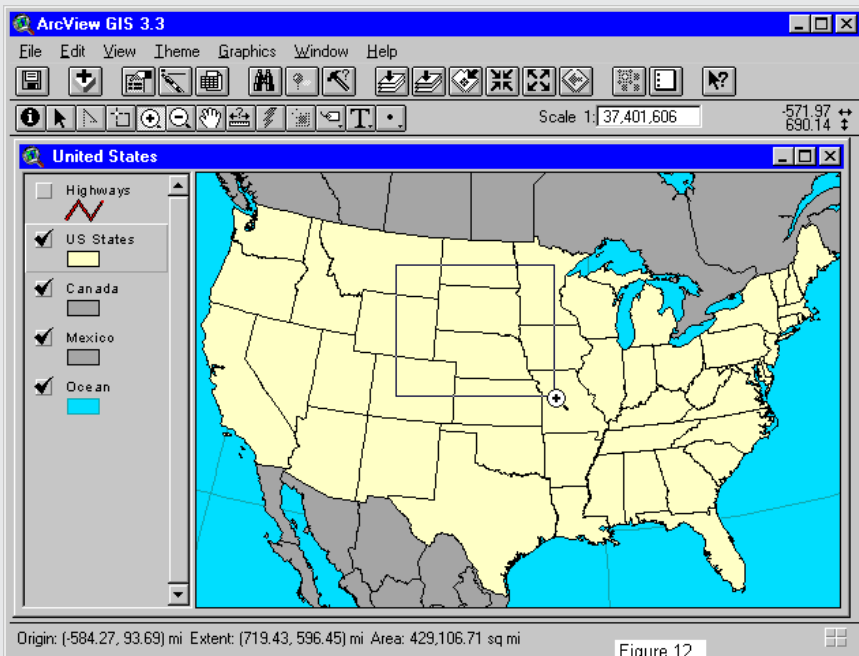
ArcView GIS 3.3

File Edit View Theme Graphics Window Help

Scale 1: 37,401,606

-571.97
690.14

United States

Highways

US States

Canada

Mexico

Ocean

Origin: (-584.27, 93.69) mi Extent: (719.43, 596.45) mi Area: 429,106.71 sq mi

Figure 12